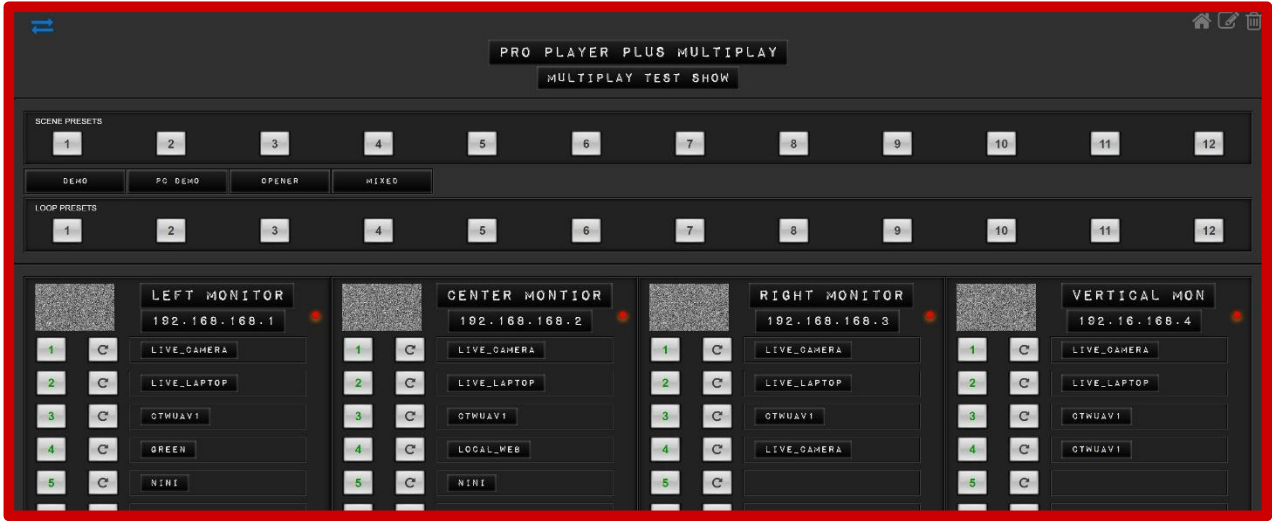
PRO PLAYER PLUS MULTIPLAY
MULTIPLAY TEST SHOW

SCENE PRESETS
1 2 3 4 5 6 7 8 9 10 11 12

DEMO PC DEMO OPENER MIXED

LOOP PRESETS
1 2 3 4 5 6 7 8 9 10 11 12

LEFT MONITOR
192.168.168.1
1 C LIVE_CAMERA
2 C LIVE_LAPTOP
3 C CTWUAV1
4 C GREEN
5 C NINI

CENTER MONTIOR
192.168.168.2
1 C LIVE_CAMERA
2 C LIVE_LAPTOP
3 C CTWUAV1
4 C LOCAL_WEB
5 C NINI

RIGHT MONITOR
192.168.168.3
1 C LIVE_CAMERA
2 C LIVE_LAPTOP
3 C CTWUAV1
4 C LIVE_CAMERA
5 C

VERTICAL MON
192.16.168.4
1 C LIVE_CAMERA
2 C LIVE_LAPTOP
3 C CTWUAV1
4 C CTWUAV1
5 C